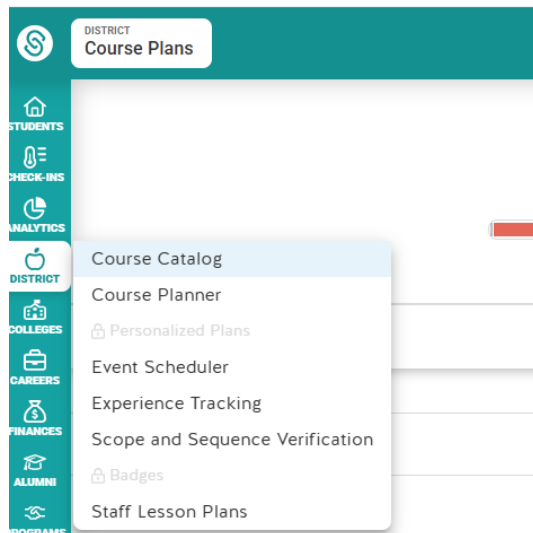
DISTRICT
Course Plans

STUDENTS
CHECK-INS
ANALYTICS
DISTRICT
COLLEGES
CAREERS
FINANCES
ALUMNI
PROGRAMS

Course Catalog
Course Planner
Personalized Plans
Event Scheduler
Experience Tracking
Scope and Sequence Verification
Badges
Staff Lesson Plans